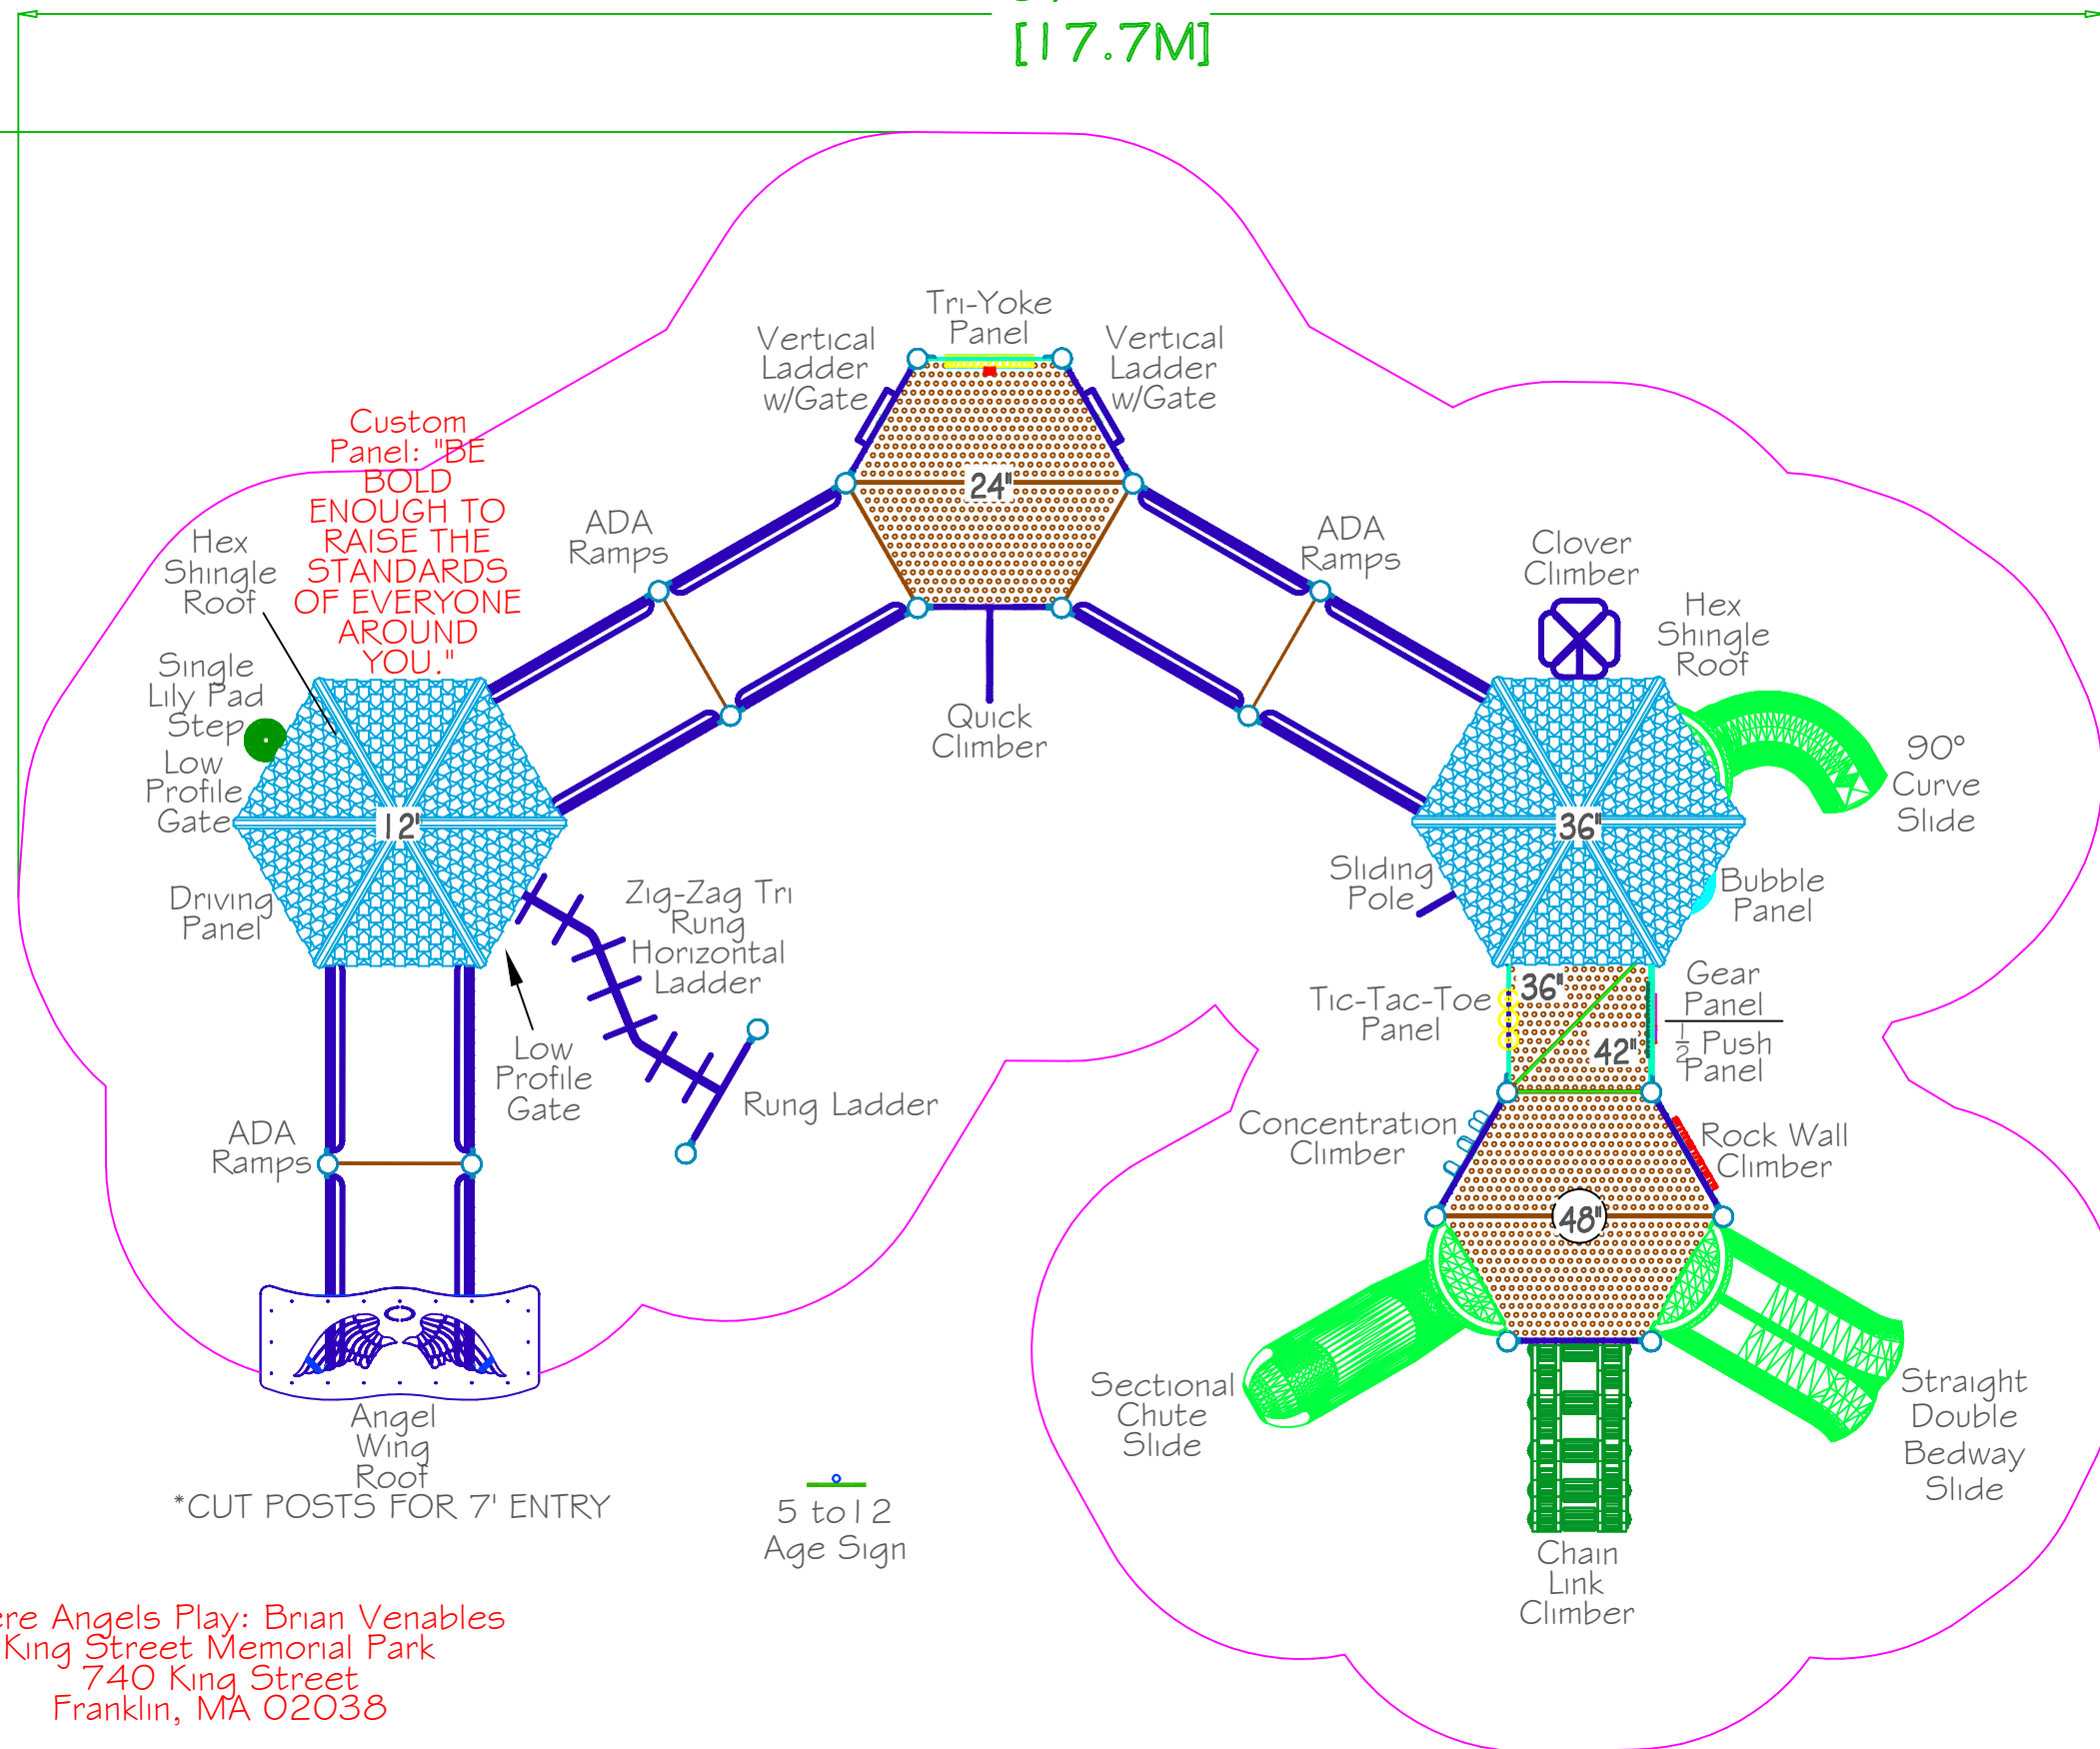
[17.7M]

Tri-Yoke Panel

Vertical Ladder w/Gate

Vertical Ladder w/Gate

24"

Custom Panel: "BE BOLD ENOUGH TO RAISE THE STANDARDS OF EVERYONE AROUND YOU."

ADA Ramps

ADA Ramps

Clover Climber

Hex Shingle Roof

Hex Shingle Roof

Single Lily Pad Step

Low Profile Gate

12'

Quick Climber

36"

90° Curve Slide

Driving Panel

Zig-Zag Tri Rung Horizontal Ladder

Sliding Pole

Bubble Panel

Low Profile Gate

Rung Ladder

Tic-Tac-Toe Panel

36"

42"

Gear Panel

$\frac{1}{2}$ Push Panel

ADA Ramps

Concentration Climber

Rock Wall Climber

48"

Sectional Chute Slide

Straight Double Bedway Slide

Angel Wing Roof

*CUT POSTS FOR 7' ENTRY

5 to 12 Age Sign

Chain Link Climber

ere Angels Play: Brian Venables
King Street Memorial Park
740 King Street
Franklin, MA 02038